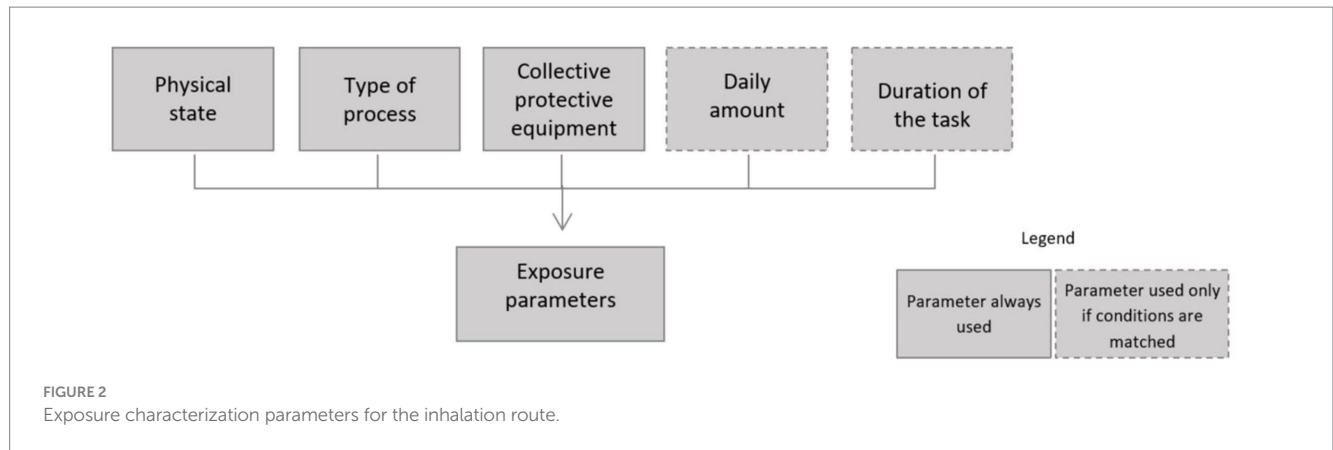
Physical state

Type of process

Collective protective equipment

Daily amount

Duration of the task

Exposure parameters

Legend

Parameter always used

Parameter used only if conditions are matched

FIGURE 2
Exposure characterization parameters for the inhalation route.